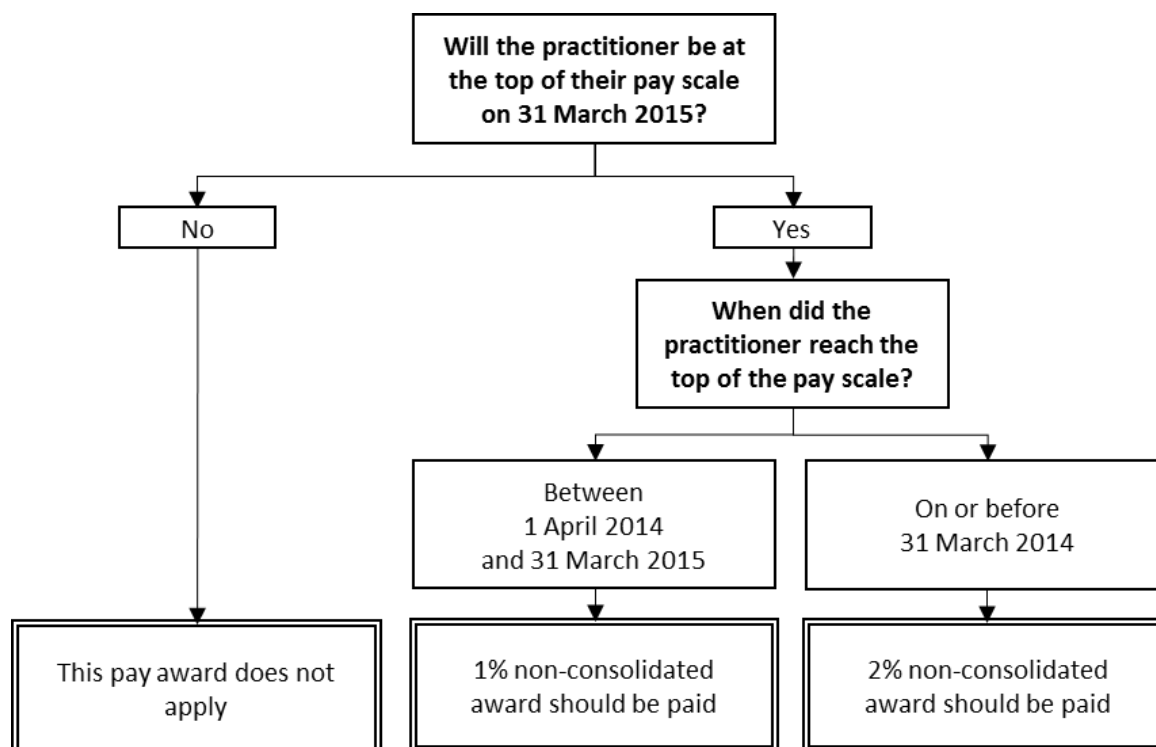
Will the practitioner be at the top of their pay scale on 31 March 2015?

No

Yes

When did the practitioner reach the top of the pay scale?

Between 1 April 2014 and 31 March 2015

On or before 31 March 2014

This pay award does not apply

1% non-consolidated award should be paid

2% non-consolidated award should be paid